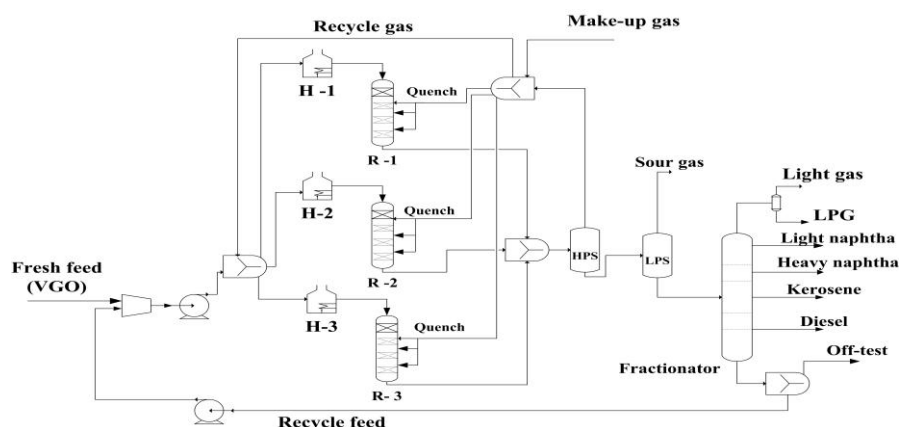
Recycle gas

Make-up gas

H -1

Quench

R -1

Sour gas

Light gas

H-2

Quench

LPG

Light naphtha

Fresh feed (VGO)

HPS

LPS

Heavy naphtha

R -2

Kerosene

H-3

Quench

Diesel

Off-test

Fractionator

R- 3

Recycle feed